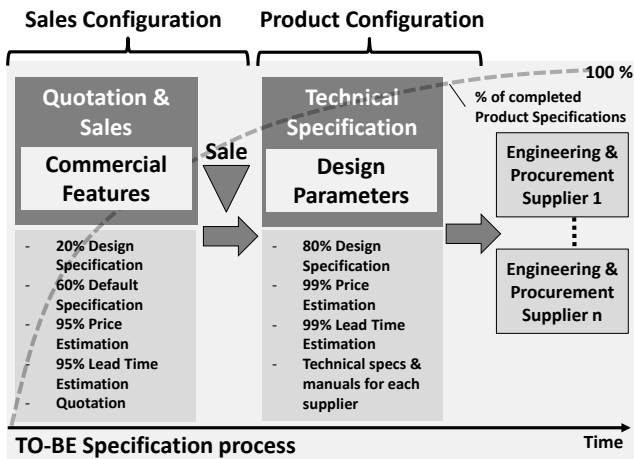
Sales Configuration

Product Configuration

100 %

% of completed Product Specifications

Quotation & Sales

Commercial Features

Sale

Technical Specification

Design Parameters

Engineering & Procurement Supplier 1

Engineering & Procurement Supplier n

- 20% Design Specification
- 60% Default Specification
- 95% Price Estimation
95% Lead Time Estimation
- Quotation

- 80% Design Specification
- 99% Price Estimation
- 99% Lead Time Estimation
- Technical specs & manuals for each supplier

TO-BE Specification process

Time